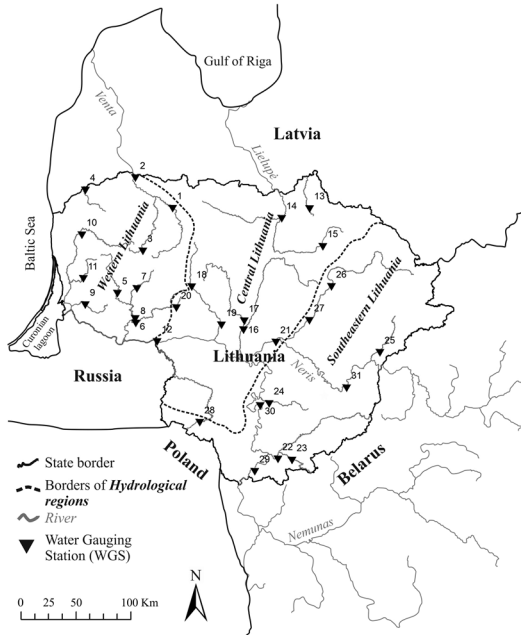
Gulf of Riga

Venta

Latvia

Lielupė

Baltic Sea

Curonian lagoon

Western Lithuania

Central Lithuania

Southeastern Lithuania

Lithuania

Neris

Russia

Poland

Belarus

Nemunas

1
2
3
4
5
6
7
8
9
10
11
12
13
14
15
16
17
18
19
20
21
22
23
24
25
26
27
28
29
30
31

State border

Borders of *Hydrological regions*

*River*

Water Gauging Station (WGS)

N

0 25 50 100 Km